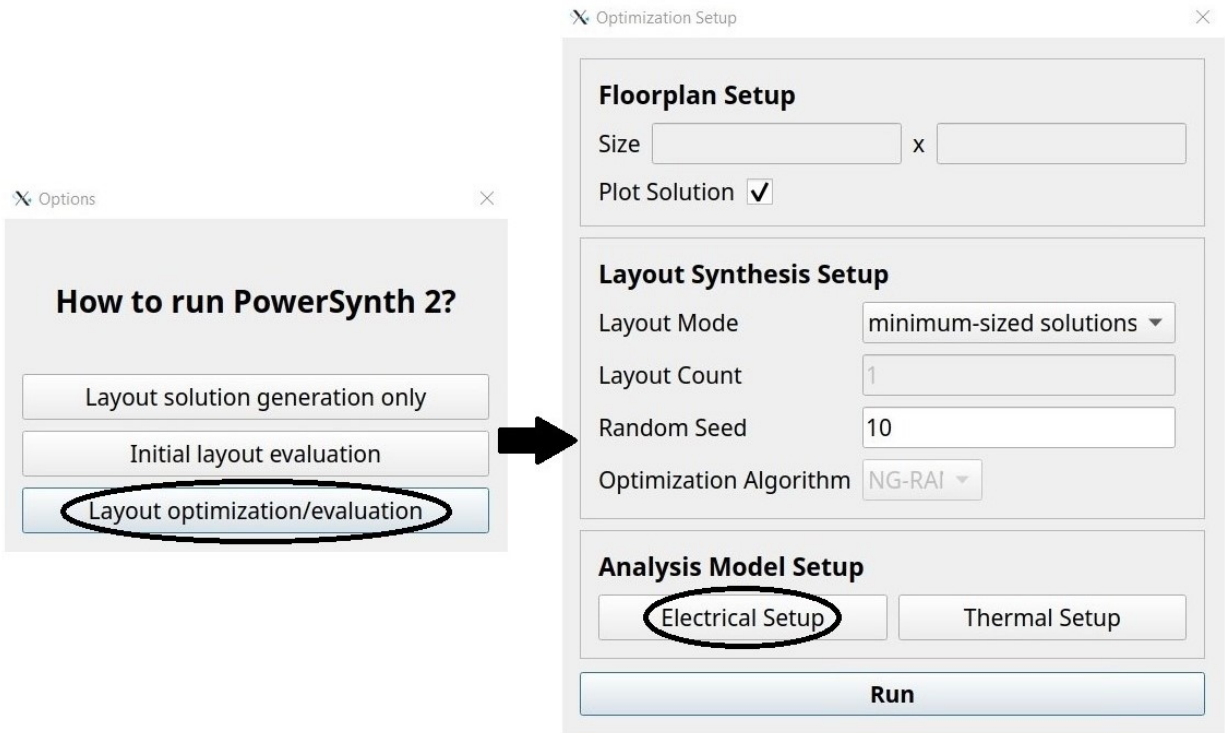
Options

How to run PowerSynth 2?

Layout solution generation only

Initial layout evaluation

Layout optimization/evaluation

Optimization Setup

Floorplan Setup

Size x

Plot Solution ✓

Layout Synthesis Setup

Layout Mode minimum-sized solutions

Layout Count 1

Random Seed 10

Optimization Algorithm NG-RAI

Analysis Model Setup

Electrical Setup

Thermal Setup

Run